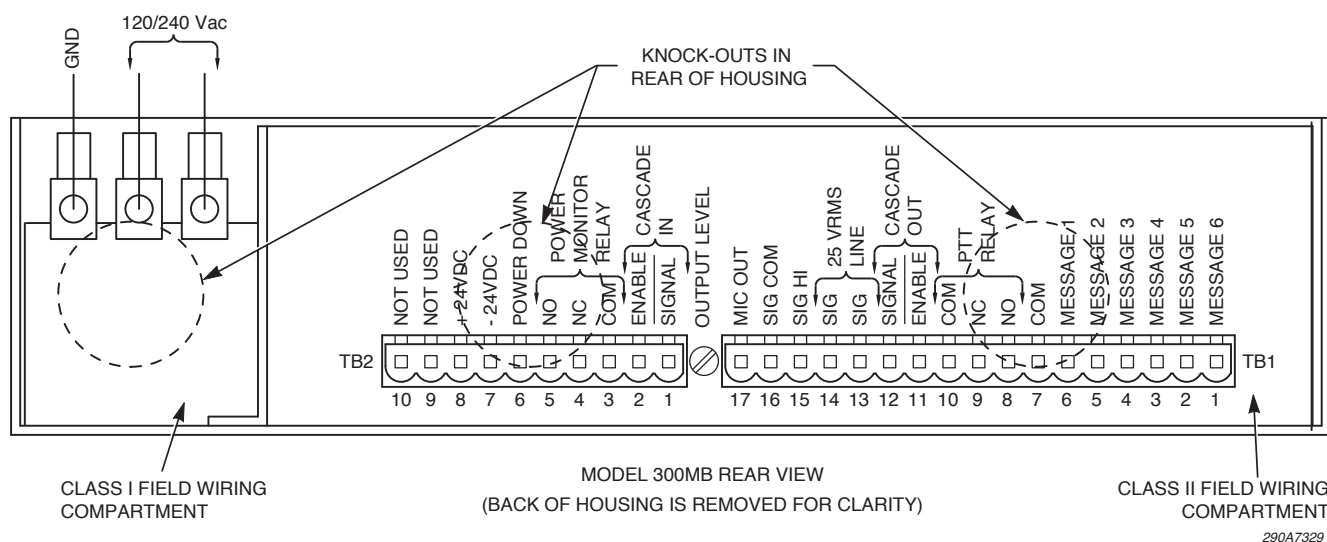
GND

120/240 Vac

KNOCK-OUTS IN REAR OF HOUSING

NOT USED
NOT USED
+ 24VDC
- 24VDC
POWER DOWN
NO
NC
COM
POWER MONITOR RELAY
ENABLE
SIGNAL
CASCADE IN
OUTPUT LEVEL

MIC OUT
SIG COM
SIG HI
SIG
SIG
25 VRMS LINE
SIGNAL
ENABLE
CASCADE OUT
COM
NC
NO
PTT RELAY
COM
MESSAGE 1
MESSAGE 2
MESSAGE 3
MESSAGE 4
MESSAGE 5
MESSAGE 6

TB2
10 9 8 7 6 5 4 3 2 1

17 16 15 14 13 12 11 10 9 8 7 6 5 4 3 2 1
TB1

CLASS I FIELD WIRING COMPARTMENT

MODEL 300MB REAR VIEW
(BACK OF HOUSING IS REMOVED FOR CLARITY)

CLASS II FIELD WIRING COMPARTMENT

290A7329